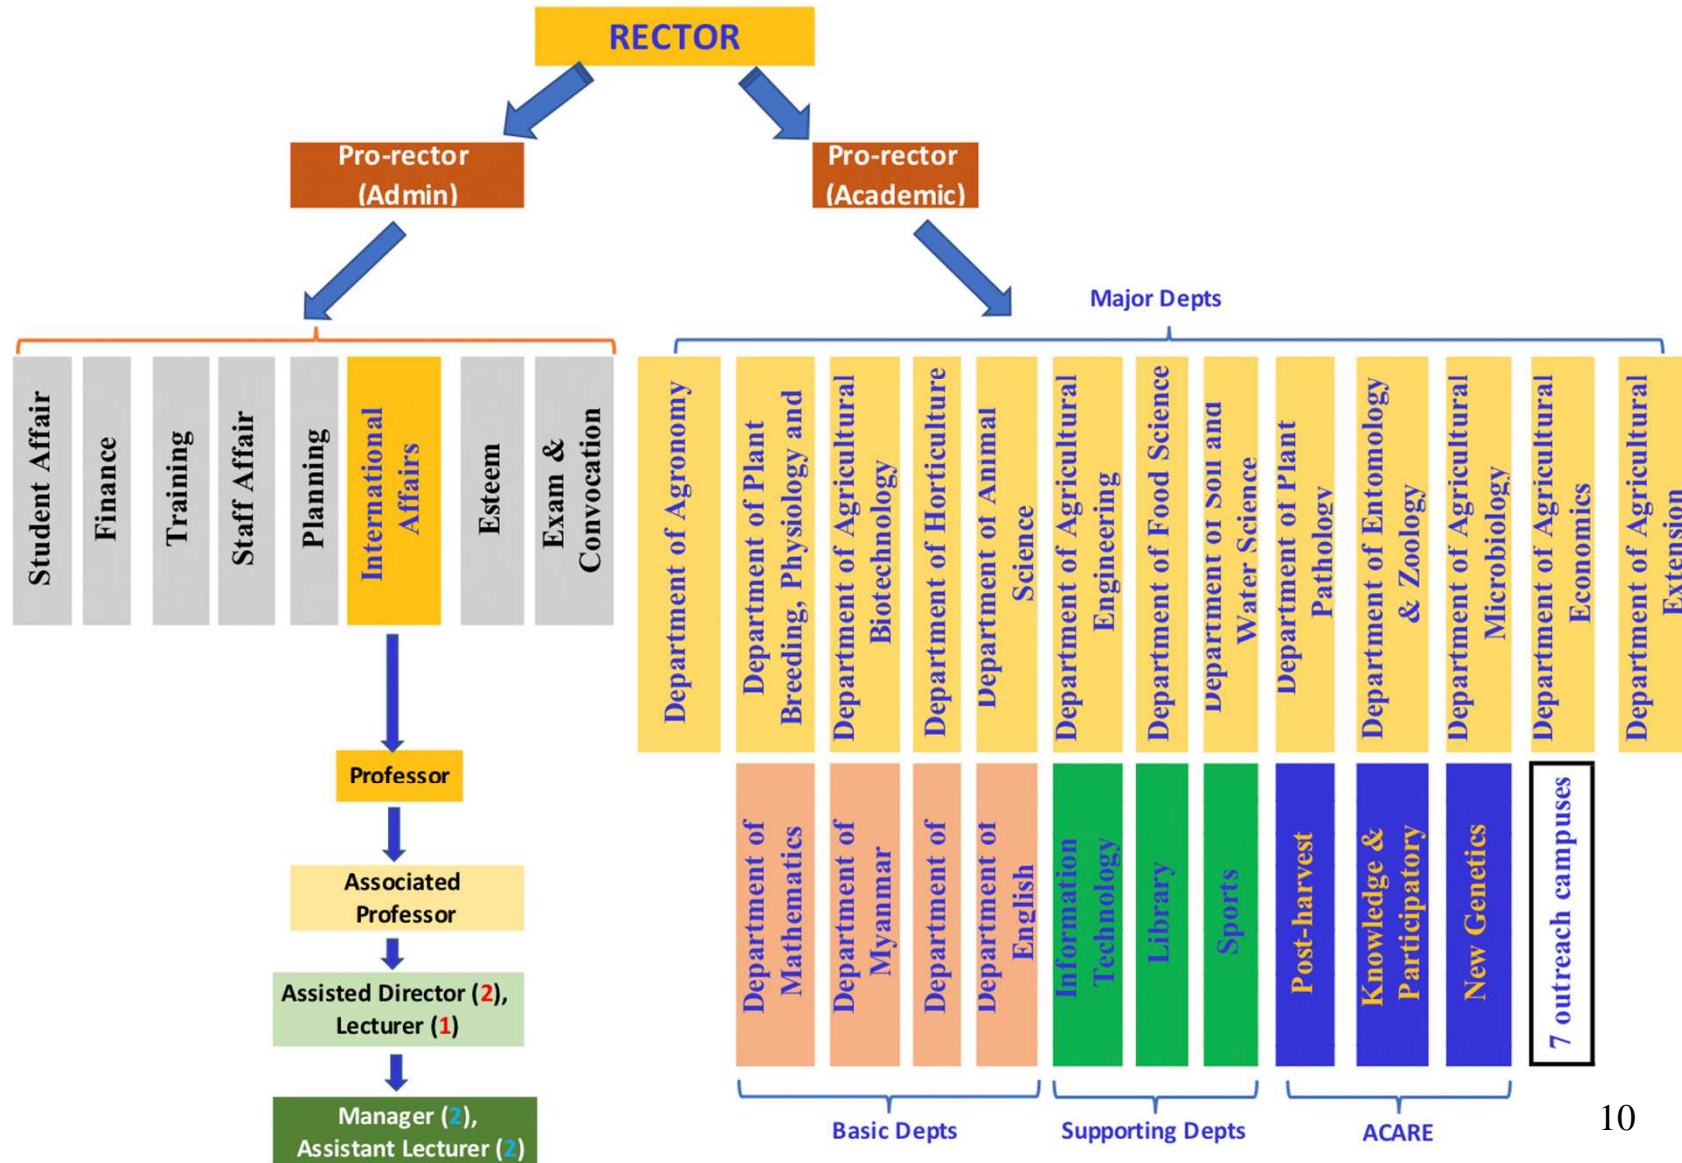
RECTOR

Pro-rector (Admin)

Pro-rector (Academic)

Student Affair

Finance

Training

Staff Affair

Planning

International Affairs

Esteem

Exam & Convocation

Professor

Associated Professor

Assisted Director (2), Lecturer (1)

Manager (2), Assistant Lecturer (2)

Major Depts

Department of Agronomy

Department of Plant Breeding, Physiology and

Department of Agricultural Biotechnology

Department of Horticulture

Department of Animal Science

Department of Agricultural Engineering

Department of Food Science

Department of Soil and Water Science

Department of Plant Pathology

Department of Entomology & Zoology

Department of Agricultural Microbiology

Department of Agricultural Economics

Department of Agricultural Extension

Department of Mathematics

Department of Myanmar

Department of

Department of English

Information Technology

Library

Sports

Post-harvest

Knowledge & Participatory

New Genetics

7 outreach campuses

Basic Depts

Supporting Depts

ACARE

10